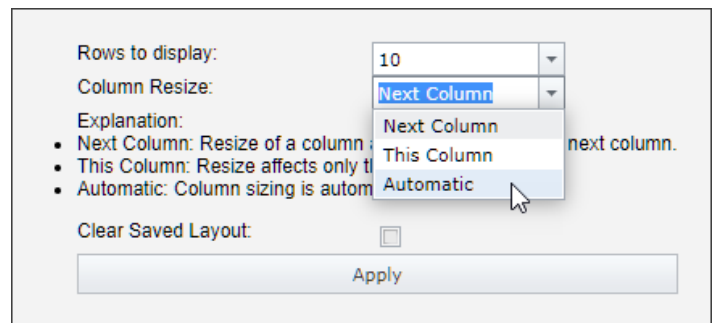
Rows to display: 10

Column Resize: Next Column

Next Column
This Column
Automatic

Explanation:
- Next Column: Resize of a column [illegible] next column.
- This Column: Resize affects only t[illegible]
- Automatic: Column sizing is autom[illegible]

Clear Saved Layout:

Apply